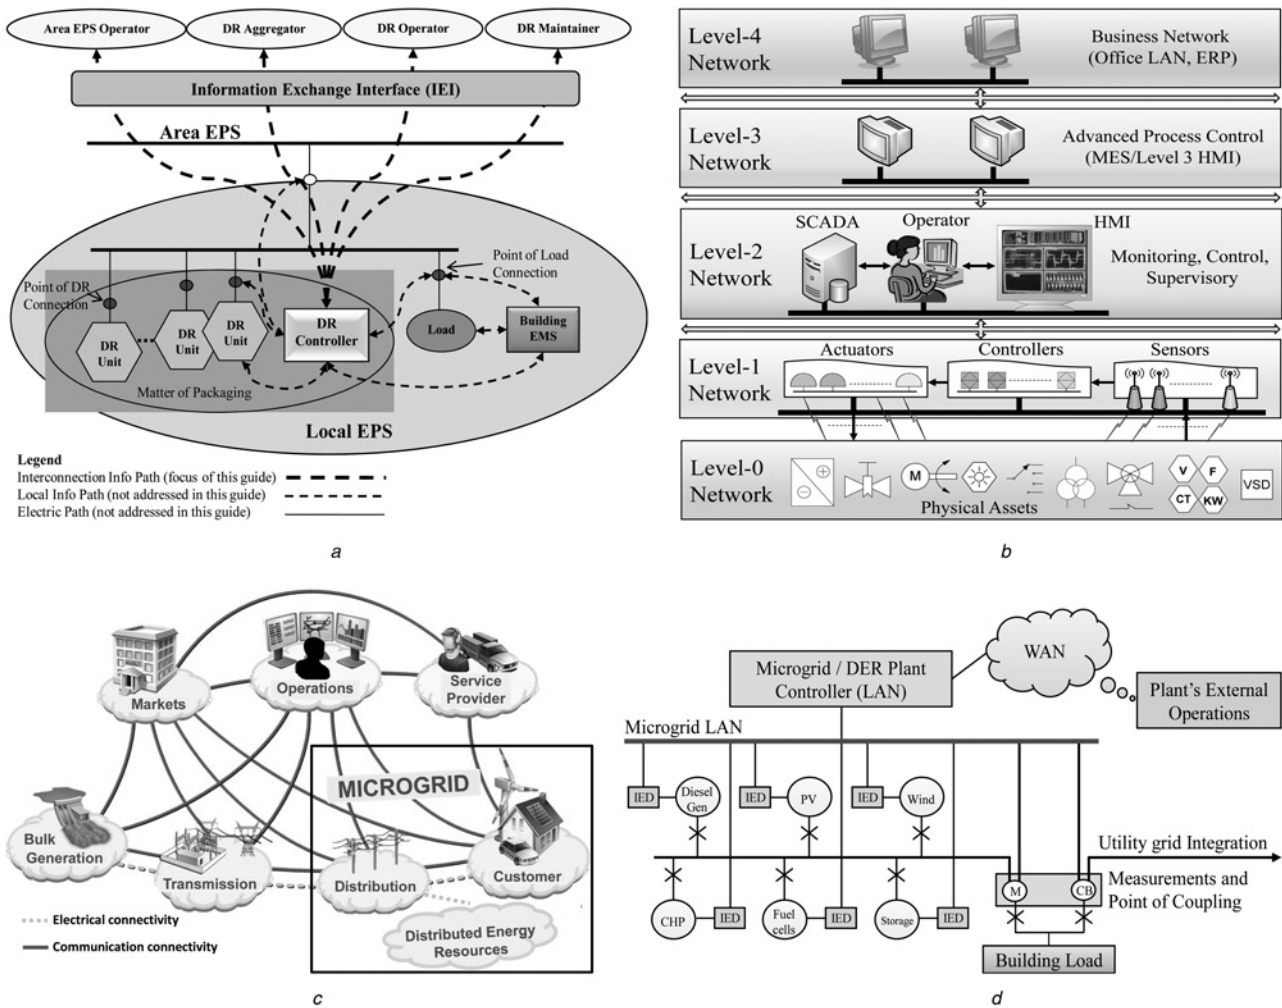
Area EPS Operator

DR Aggregator

DR Operator

DR Maintainer

Information Exchange Interface (IEI)

Area EPS

Point of Load Connection

Point of DR Connection

DR Unit

DR Unit

DR Unit

DR Controller

Load

Building EMS

Matter of Packaging

Local EPS

Legend
Interconnection Info Path (focus of this guide)
Local Info Path (not addressed in this guide)
Electric Path (not addressed in this guide)

a

Level-4 Network

Business Network (Office LAN, ERP)

Level-3 Network

Advanced Process Control (MES/Level 3 HMI)

Level-2 Network

SCADA

Operator

HMI

Monitoring, Control, Supervisory

Level-1 Network

Actuators

Controllers

Sensors

Level-0 Network

M

V

F

CT

KW

VSD

Physical Assets

b

Markets

Operations

Service Provider

MICROGRID

Bulk Generation

Transmission

Distribution

Customer

Distributed Energy Resources

Electrical connectivity

Communication connectivity

c

WAN

Microgrid / DER Plant Controller (LAN)

Plant's External Operations

Microgrid LAN

IED

Diesel Gen

IED

PV

IED

Wind

Utility grid Integration

M

CB

Measurements and Point of Coupling

CHP

IED

Fuel cells

IED

Storage

IED

Building Load

d